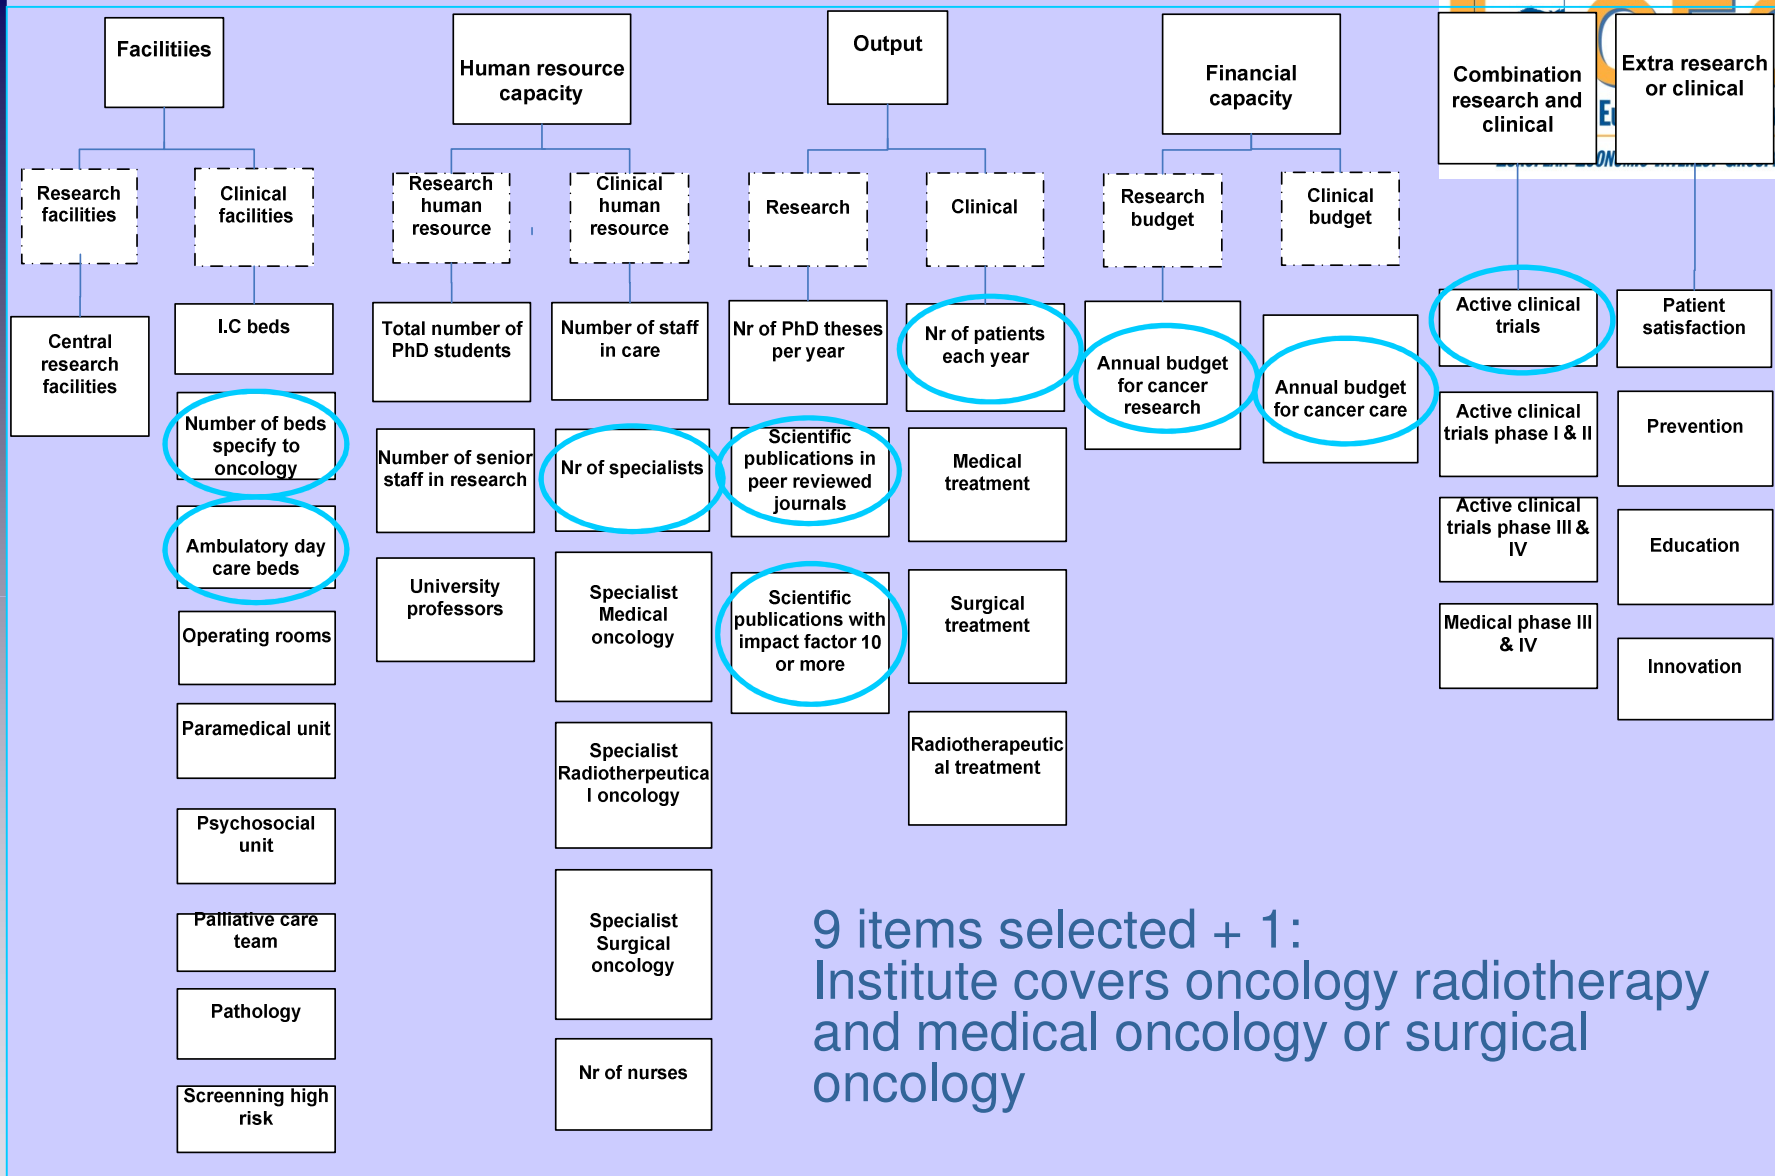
Facilitiies

Research facilities

Central research facilities

Clinical facilities

I.C beds

Number of beds specify to oncology

Ambulatory day care beds

Operating rooms

Paramedical unit

Psychosocial unit

Palliative care team

Pathology

Screnning high risk

Human resource capacity

Research human resource

Total number of PhD students

Number of senior staff in research

University professors

Clinical human resource

Number of staff in care

Nr of specialists

Specialist Medical oncology

Specialist Radiotherpeutical oncology

Specialist Surgical oncology

Nr of nurses

Output

Research

Nr of PhD theses per year

Scientific publications in peer reviewed journals

Scientific publications with impact factor 10 or more

Clinical

Nr of patients each year

Medical treatment

Surgical treatment

Radiotherapeutical treatment

Financial capacity

Research budget

Annual budget for cancer research

Clinical budget

Annual budget for cancer care

Combination research and clinical

Active clinical trials

Active clinical trials phase I & II

Active clinical trials phase III & IV

Medical phase III & IV

Extra research or clinical

Patient satisfaction

Prevention

Education

Innovation

9 items selected + 1:
Institute covers oncology radiotherapy and medical oncology or surgical oncology